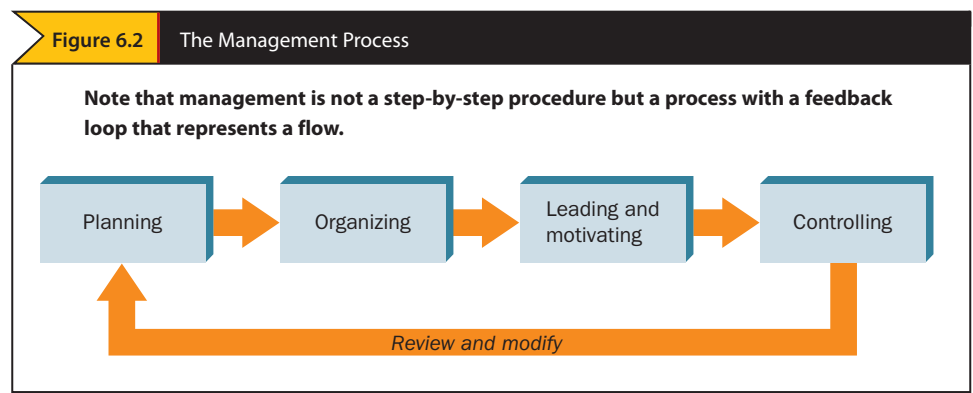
Figure 6.2 The Management Process

Note that management is not a step-by-step procedure but a process with a feedback loop that represents a flow.

Planning

Organizing

Leading and motivating

Controlling

Review and modify